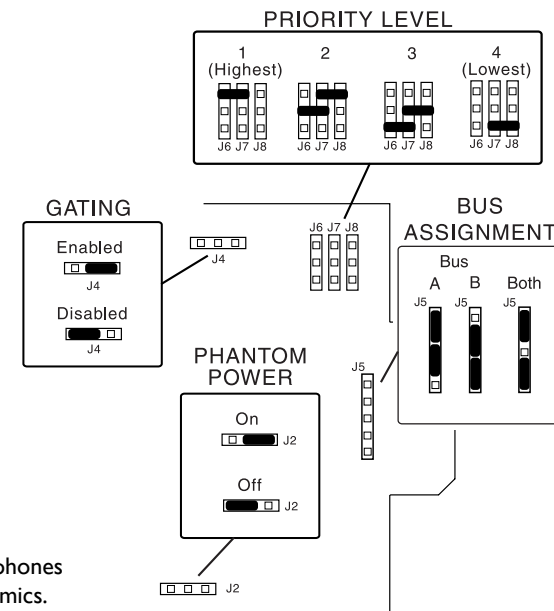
PRIORITY LEVEL

1 (Highest)
J6 J7 J8

2
J6 J7 J8

3
J6 J7 J8

4 (Lowest)
J6 J7 J8

GATING

Enabled
J4

Disabled
J4

J4

J6 J7 J8

BUS ASSIGNMENT

Bus
A
J5
B
J5
Both
J5

J5

PHANTOM POWER

On
J2

Off
J2

J2

phones
mics.